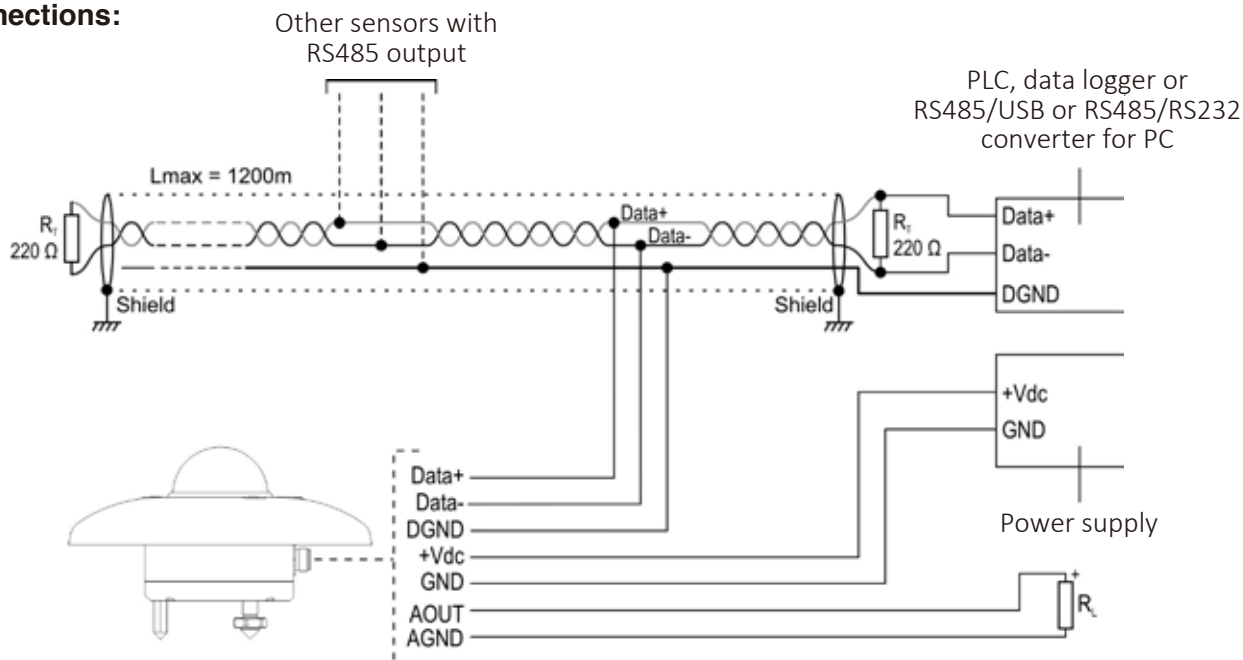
nections:

Other sensors with RS485 output

PLC, data logger or RS485/USB or RS485/RS232 converter for PC

Lmax = 1200m

$R_T$
220 Ω

Data+
Data-

$R_T$
220 Ω

Data+
Data-
DGND

Shield
Shield

+Vdc
GND

Power supply

Data+
Data-
DGND
+Vdc
GND
AOUT
AGND

+
$R_L$